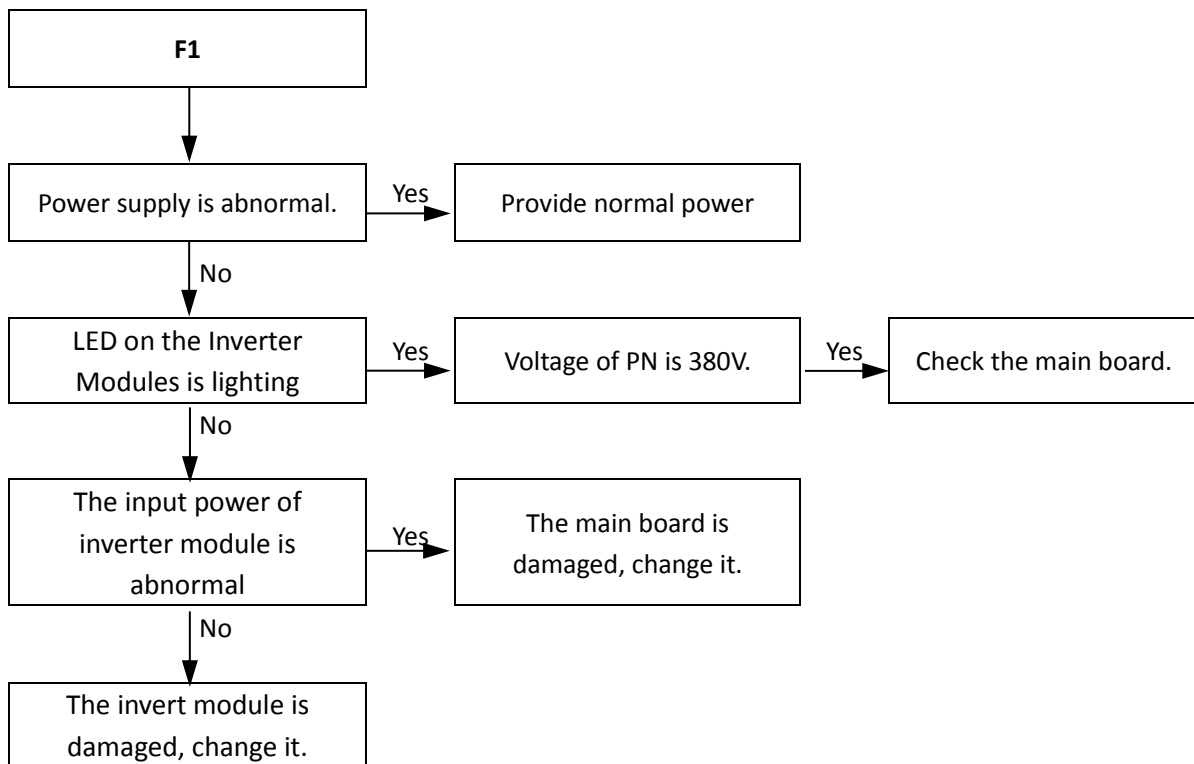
F1

Power supply is abnormal.

Yes

Provide normal power

No

LED on the Inverter Modules is lighting

Yes

Voltage of PN is 380V.

Yes

Check the main board.

No

The input power of inverter module is abnormal

Yes

The main board is damaged, change it.

No

The invert module is damaged, change it.